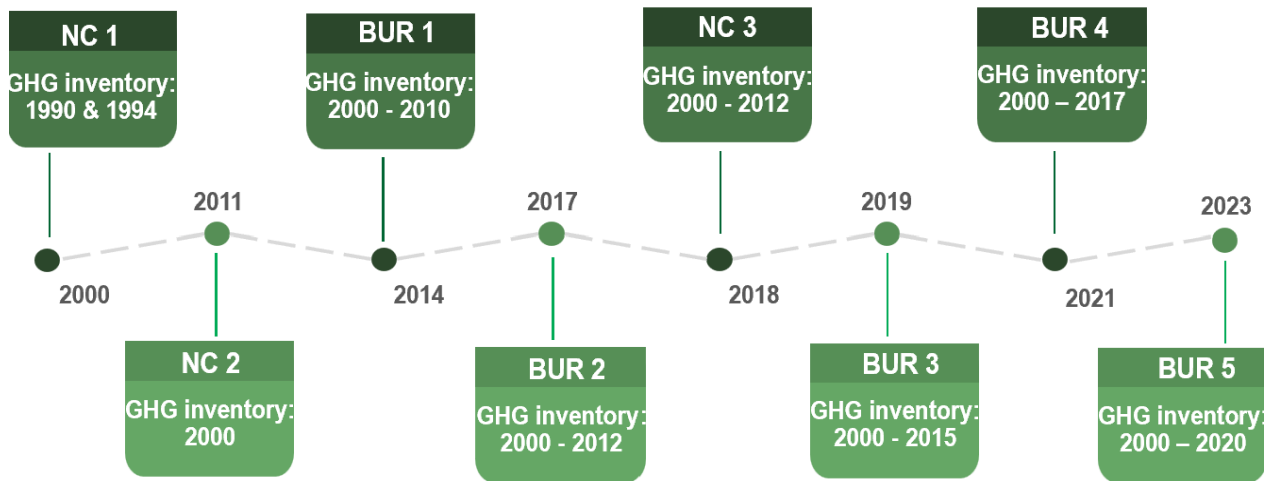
NC 1
GHG inventory: 1990 & 1994

BUR 1
GHG inventory: 2000 - 2010

NC 3
GHG inventory: 2000 - 2012

BUR 4
GHG inventory: 2000 – 2017

2000
2011
2014
2017
2018
2019
2021
2023

NC 2
GHG inventory: 2000

BUR 2
GHG inventory: 2000 - 2012

BUR 3
GHG inventory: 2000 - 2015

BUR 5
GHG inventory: 2000 – 2020